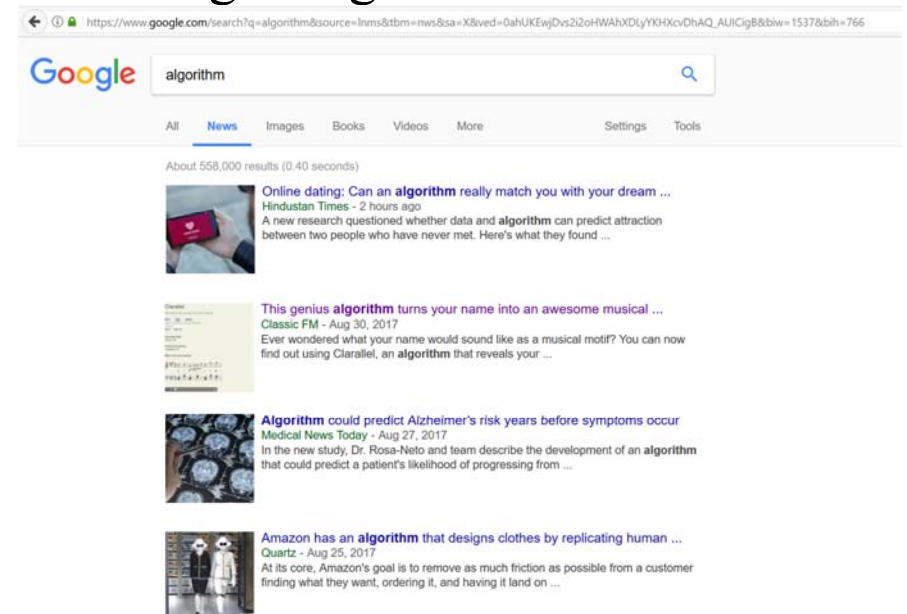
https://www.google.com/search?q=algorithm&source=lnms&tbm=nws&sa=X&ved=0ahUKEwjDvs2i2oHWAhXDLyYKHXcvDhAQ_AUICigB&biw=1537&bih=766

Google

algorithm

All News Images Books Videos More Settings Tools

About 558,000 results (0.40 seconds)

Online dating: Can an algorithm really match you with your dream ...
Hindustan Times - 2 hours ago
A new research questioned whether data and algorithm can predict attraction between two people who have never met. Here's what they found ...

This genius algorithm turns your name into an awesome musical ...
Classic FM - Aug 30, 2017
Ever wondered what your name would sound like as a musical motif? You can now find out using Clarallel, an algorithm that reveals your ...

Algorithm could predict Alzheimer's risk years before symptoms occur
Medical News Today - Aug 27, 2017
In the new study, Dr. Rosa-Neto and team describe the development of an algorithm that could predict a patient's likelihood of progressing from ...

Amazon has an algorithm that designs clothes by replicating human ...
Quartz - Aug 25, 2017
At its core, Amazon's goal is to remove as much friction as possible from a customer finding what they want, ordering it, and having it land on ...